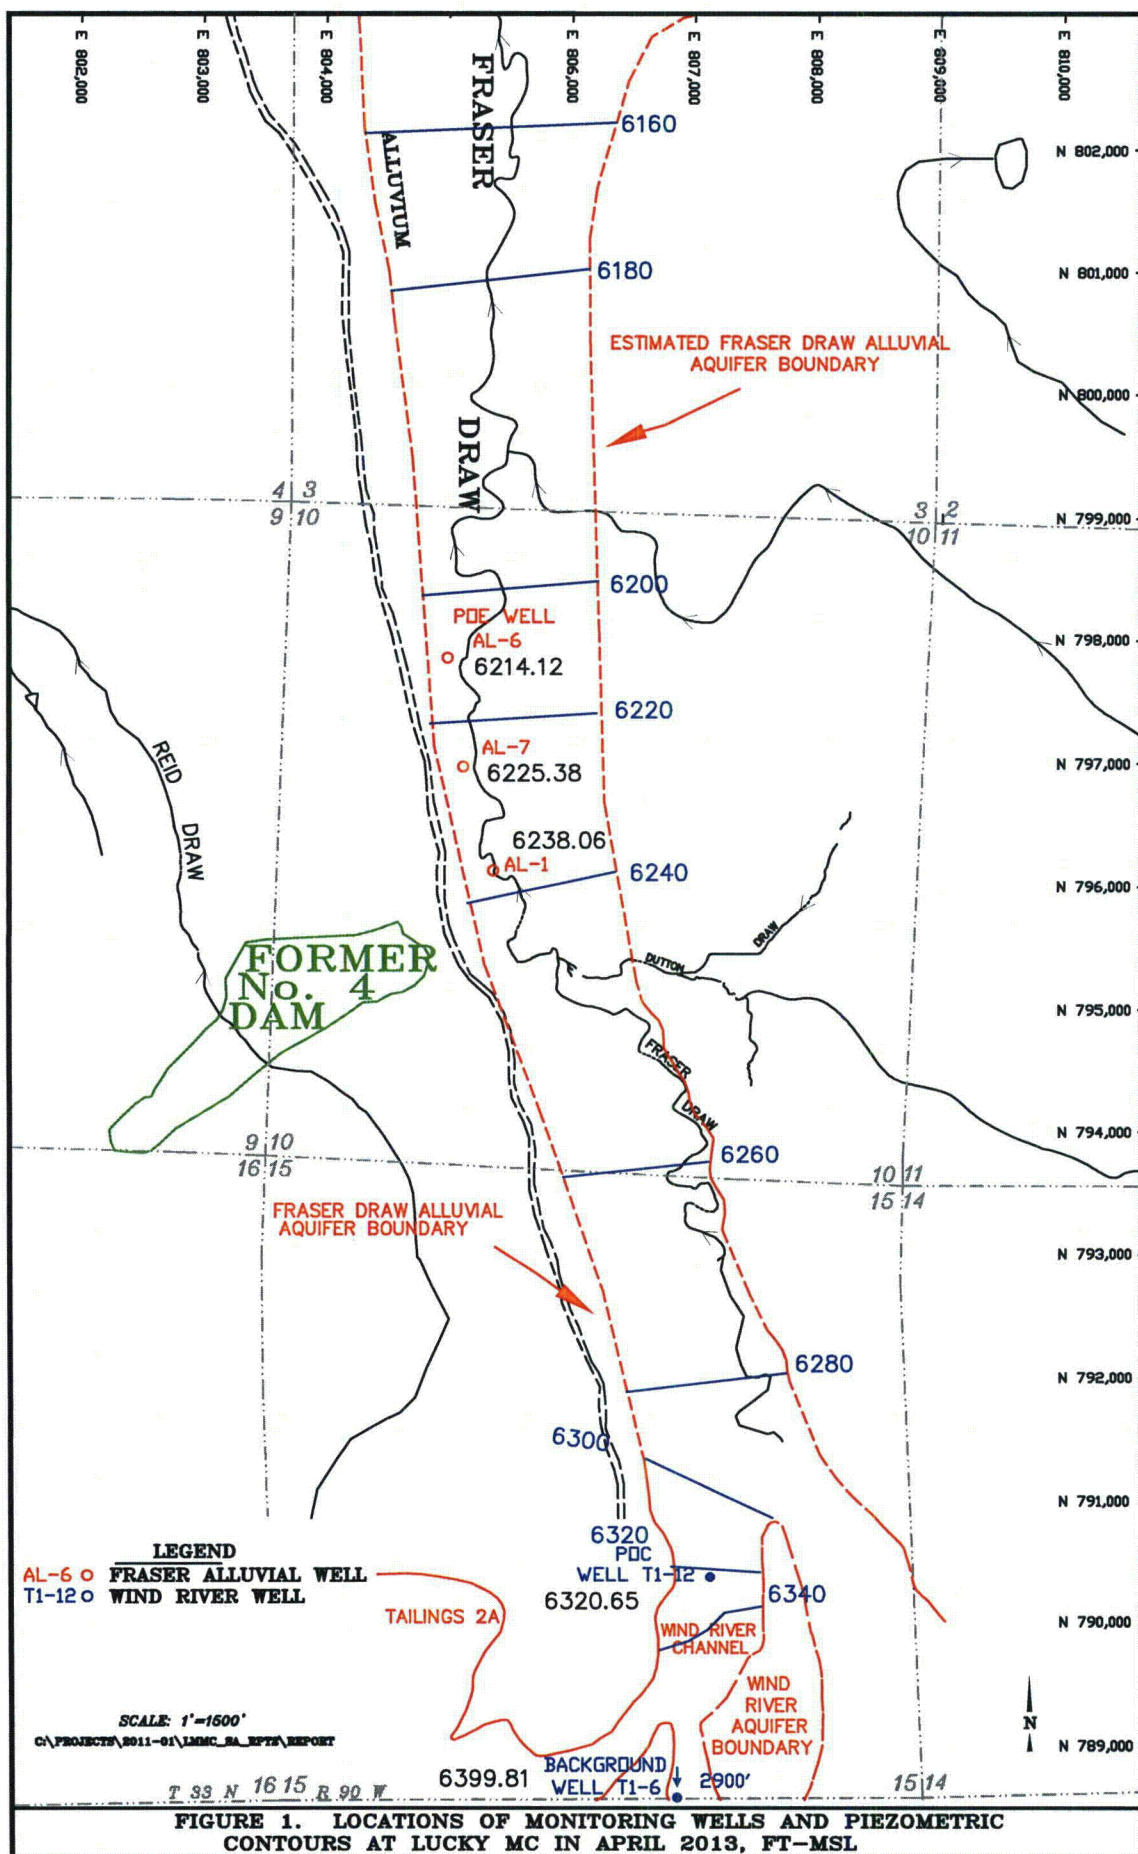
E 802,000
E 803,000
E 804,000
E 806,000
E 807,000
E 808,000
E 809,000
E 810,000

FRASER
ALLUVIUM
6160
N 802,000
6180
N 801,000
ESTIMATED FRASER DRAW ALLUVIAL AQUIFER BOUNDARY
N 800,000
DRAW
4 3
9 10
3 2
10 11
N 799,000
6200
POE WELL
AL-6
6214.12
N 798,000
6220
AL-7
6225.38
N 797,000
REID DRAW
6238.06
AL-1
6240
N 796,000
DUTTON DRAW
FORMER No. 4 DAM
N 795,000
FRASER DRAW
N 794,000
9 10
16 15
6260
10 11
15 14
FRASER DRAW ALLUVIAL AQUIFER BOUNDARY
N 793,000
6280
N 792,000
6300
N 791,000
6320
POC WELL T1-12
6320.65
6340
LEGEND
AL-6 o FRASER ALLUVIAL WELL
T1-12 o WIND RIVER WELL
TAILINGS 2A
WIND RIVER CHANNEL
N 790,000
WIND RIVER AQUIFER BOUNDARY
SCALE: 1"=1500'
C:\PROJECTS\2011-01\LMMC_SA_RPTS\REPORT
N
N 789,000
T 33 N 16 15 R 90 W
6399.81
BACKGROUND WELL T1-6
2900'
15 14

FIGURE 1. LOCATIONS OF MONITORING WELLS AND PIEZOMETRIC CONTOURS AT LUCKY MC IN APRIL 2013, FT-MSL